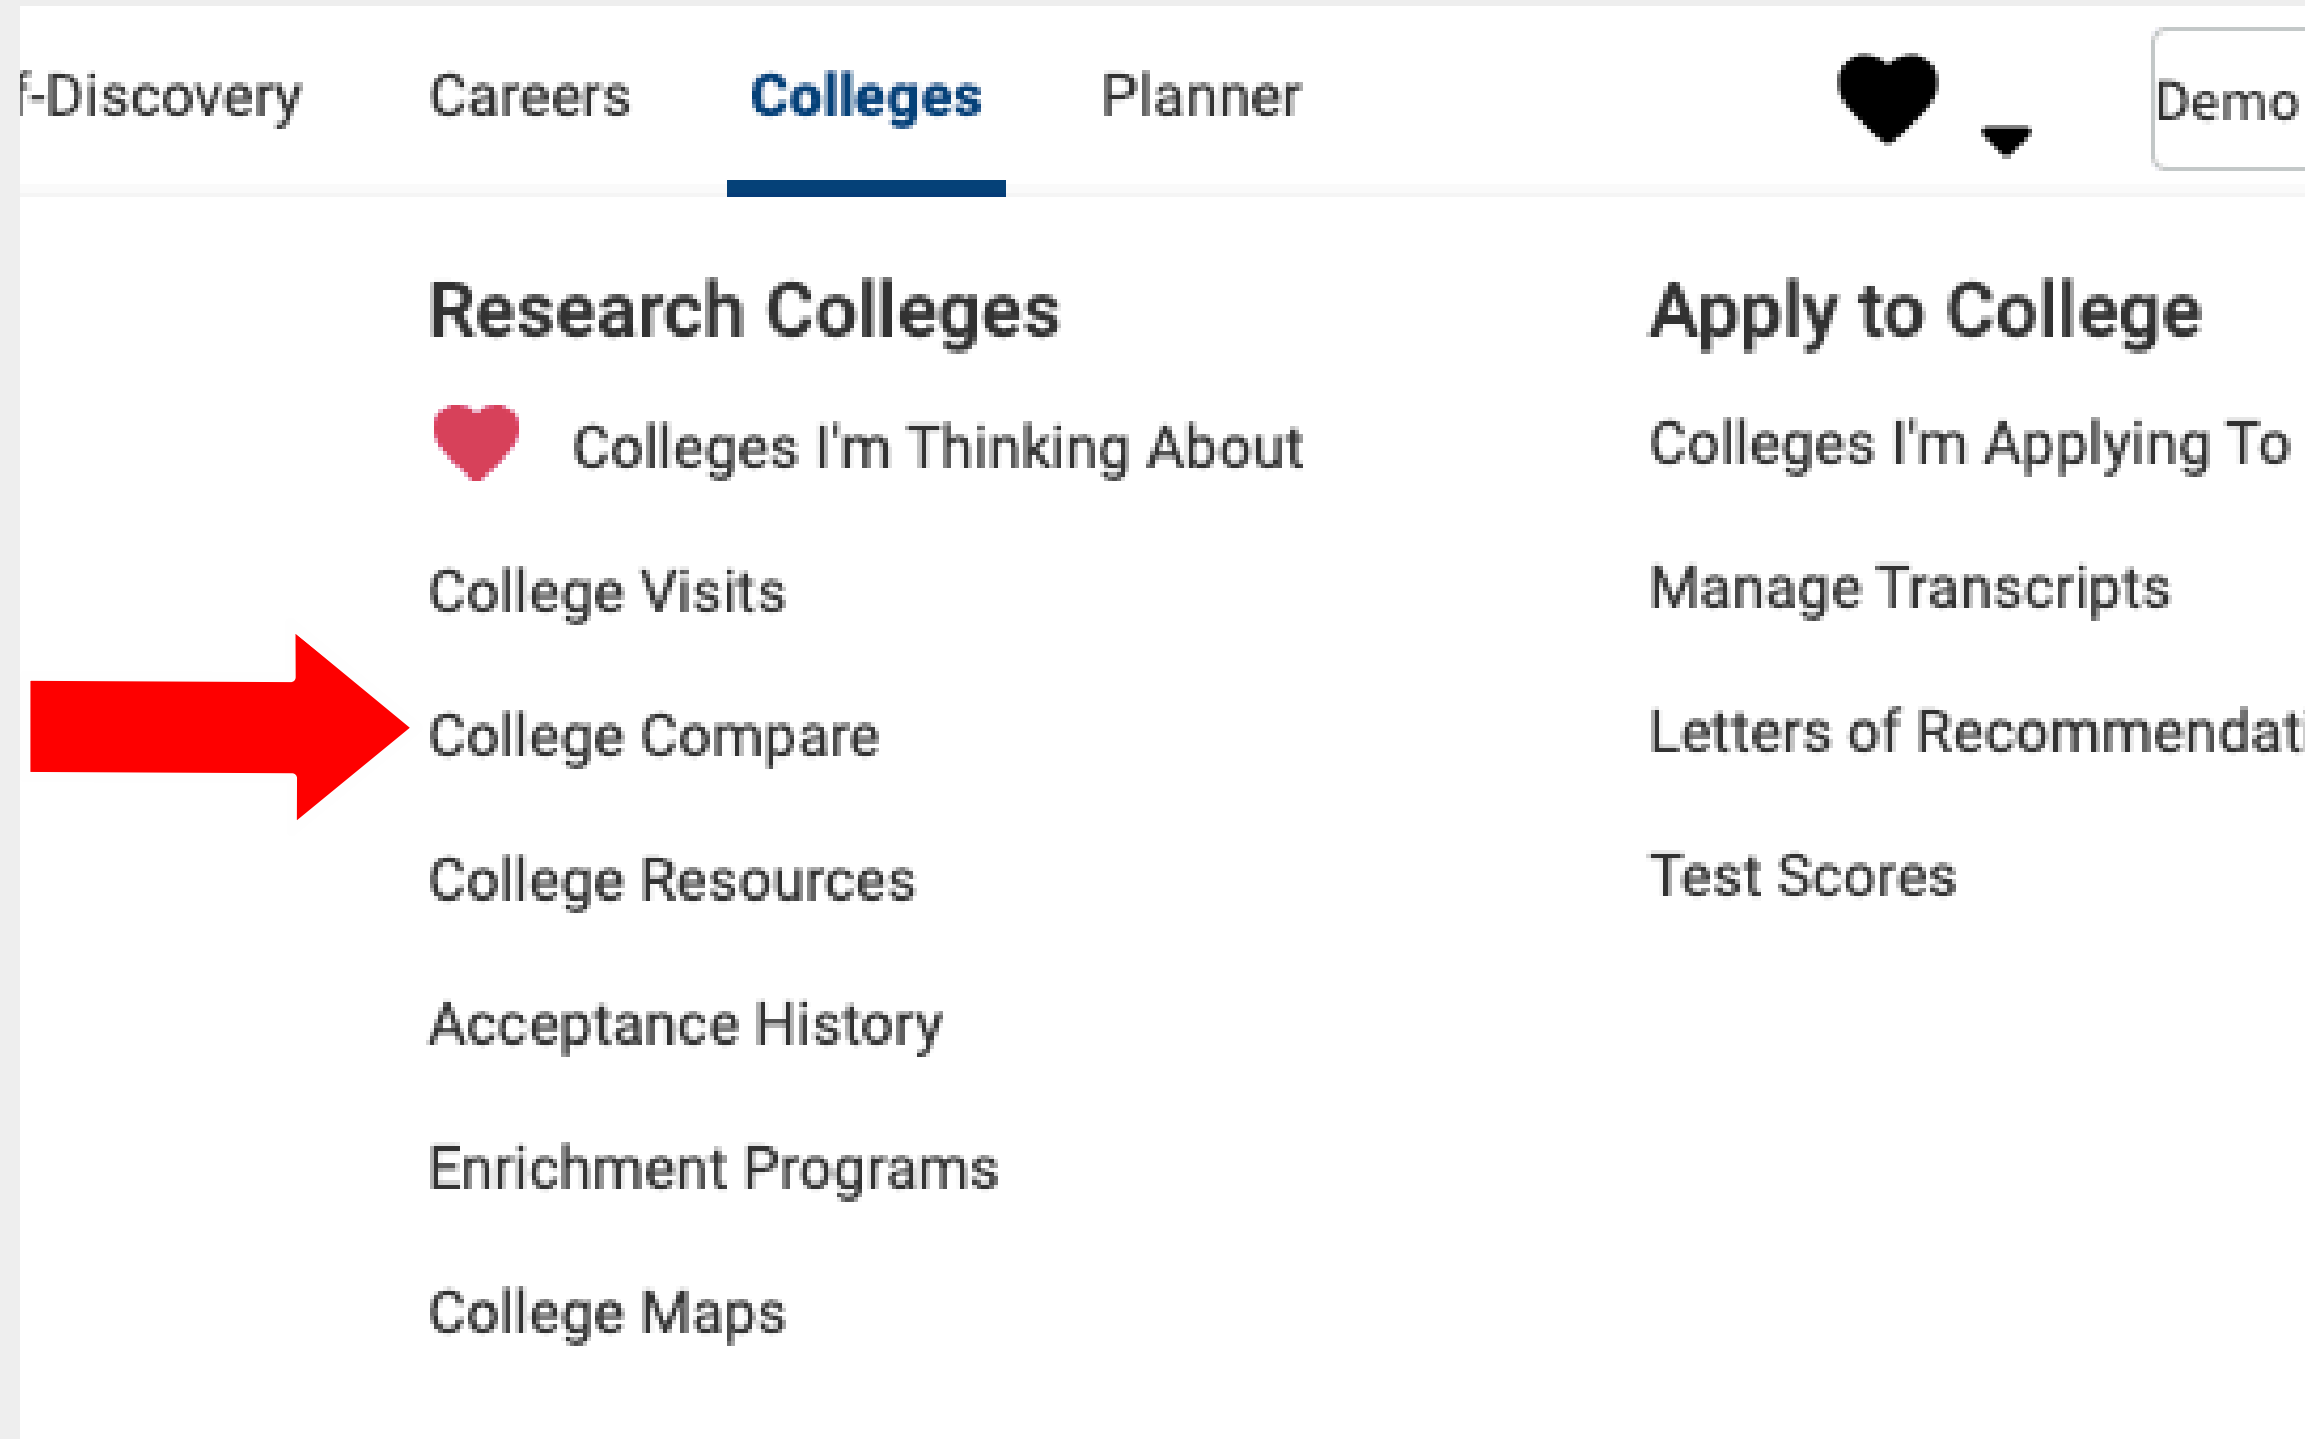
f-Discovery Careers Colleges Planner

Demo

Research Colleges

Colleges I'm Thinking About

College Visits

College Compare

College Resources

Acceptance History

Enrichment Programs

College Maps

Apply to College

Colleges I'm Applying To

Manage Transcripts

Letters of Recommendat

Test Scores